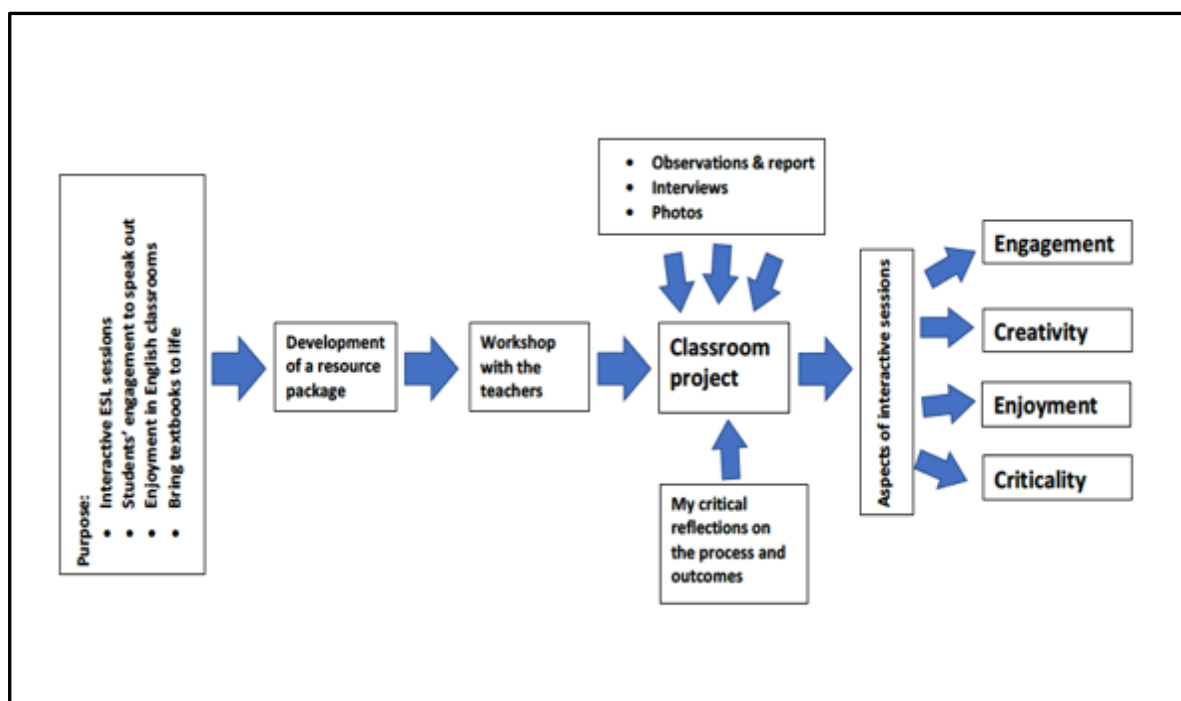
Purpose:
- Interactive ESL sessions
- Students' engagement to speak out
- Enjoyment in English classrooms
- Bring textbooks to life

Development of a resource package

Workshop with the teachers

- Observations & report
- Interviews
- Photos

Classroom project

My critical reflections on the process and outcomes

Aspects of interactive sessions

Engagement

Creativity

Enjoyment

Criticality